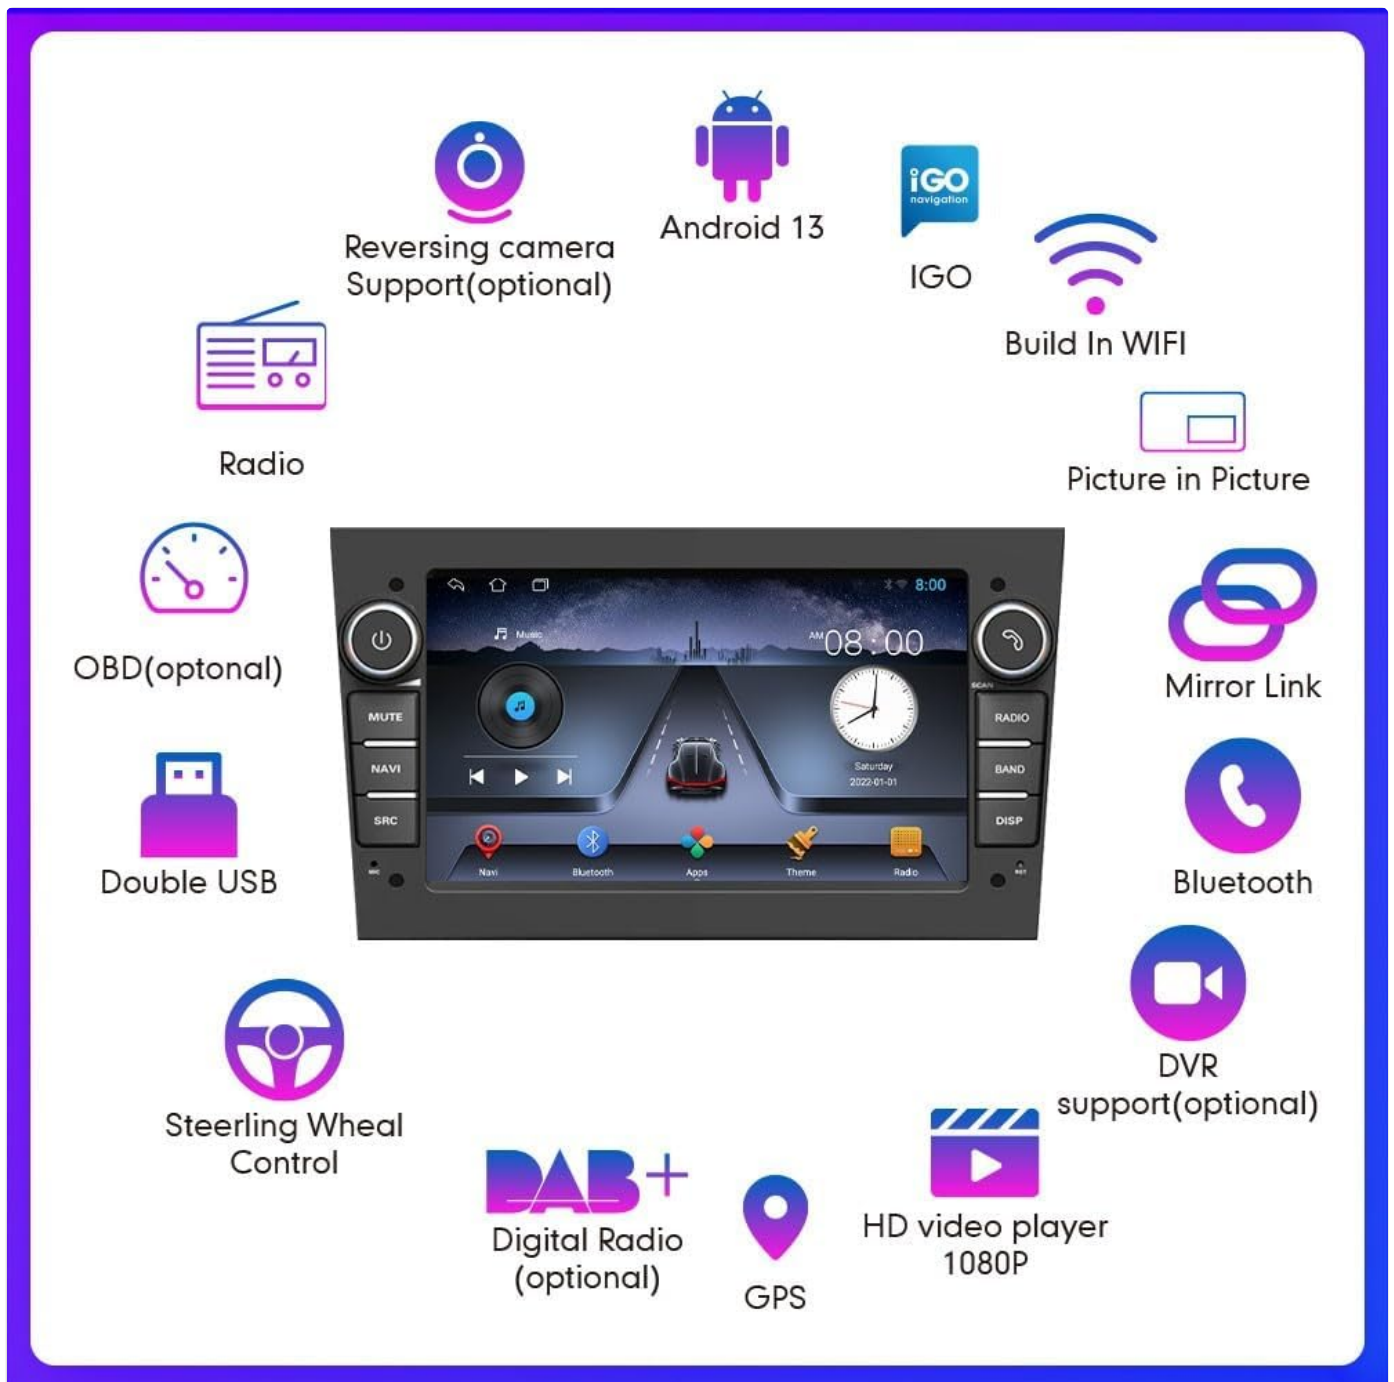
Reversing camera
Support(optional)

Android 13

iGO
navigation

IGO

Build In WIFI

Radio

Picture in Picture

OBD(optonal)

8:00

Music

AM 08:00

Saturday
2022-01-01

MUTE

NAVI

SRC

SCAN

RADIO

BAND

DISP

Navi

Bluetooth

Apps

Theme

Radio

Mirror Link

Double USB

Bluetooth

DVR
support(optional)

Steerling Wheal
Control

DAB+

Digital Radio
(optional)

GPS

HD video player
1080P